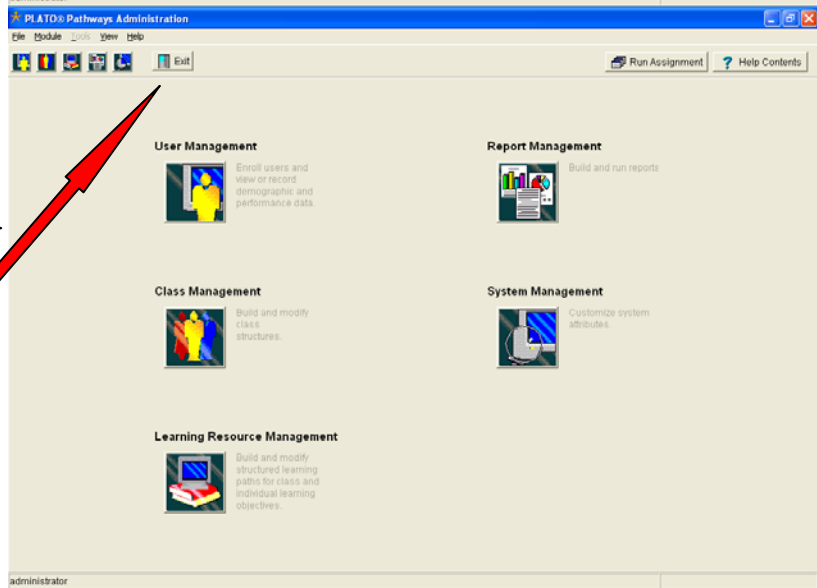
PLATO® Pathways Administration

File Module Tools View Help

Exit

Run Assignment

Help Contents

User Management

Enroll users and view or record demographic and performance data.

Report Management

Build and run reports

Class Management

Build and modify class structures.

System Management

Customize system attributes.

Learning Resource Management

Build and modify structured learning paths for class and individual learning objectives.

administrator